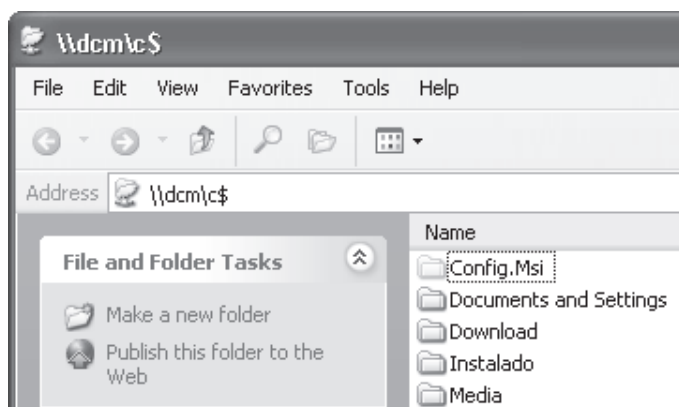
\\dcm\c$

File Edit View Favorites Tools Help

Address \\dcm\c$

File and Folder Tasks

Make a new folder

Publish this folder to the Web

Name

Config.Msi

Documents and Settings

Download

Instalado

Media